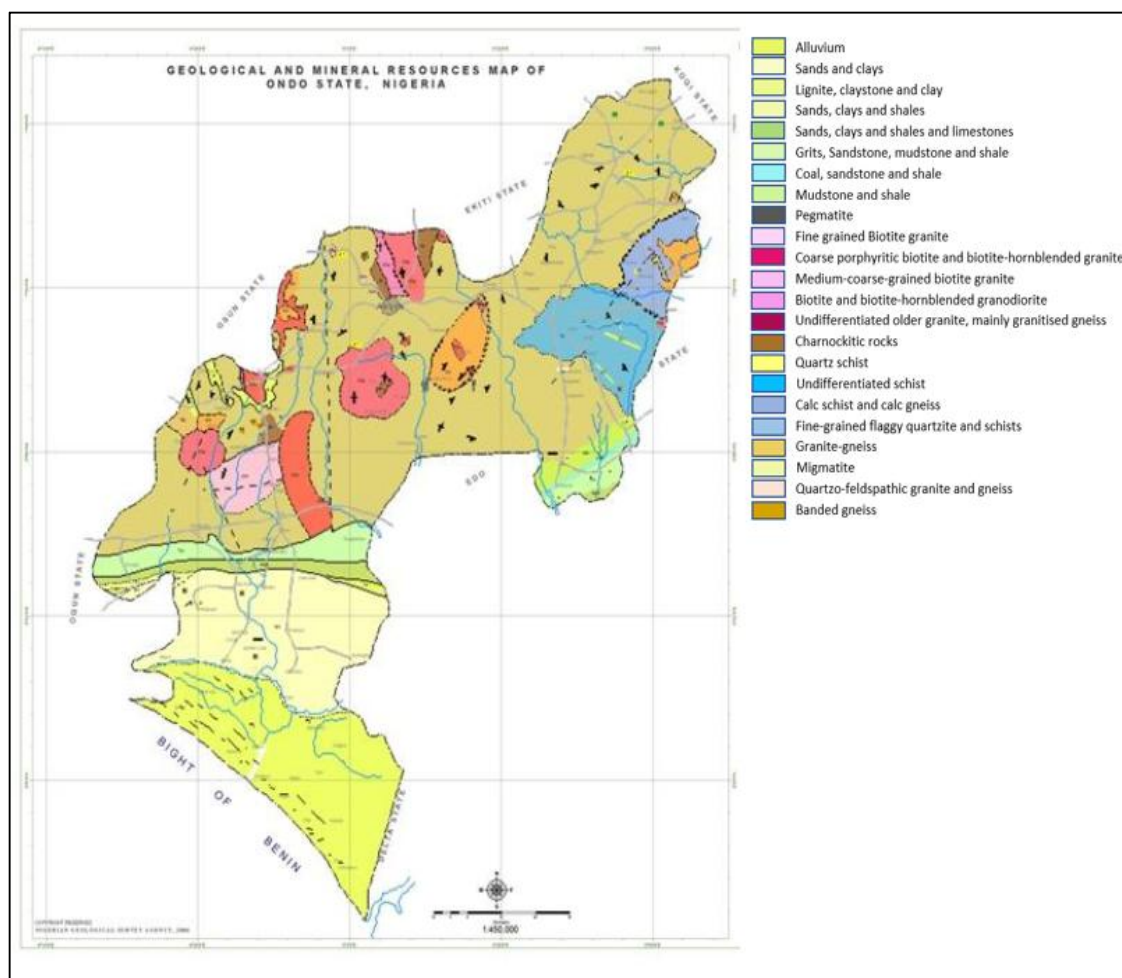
GEOLOGICAL AND MINERAL RESOURCES MAP OF ONDO STATE, NIGERIA

KOGI STATE

EKITI STATE

OSUN STATE

STATE

EDO

OGUN STATE

BIGHT OF BENIN

DELTA STATE

1:450,000

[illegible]
NIGERIAN GEOLOGICAL SURVEY AGENCY, 2006

Alluvium
Sands and clays
Lignite, claystone and clay
Sands, clays and shales
Sands, clays and shales and limestones
Grits, Sandstone, mudstone and shale
Coal, sandstone and shale
Mudstone and shale
Pegmatite
Fine grained Biotite granite
Coarse porphyritic biotite and biotite-hornblended granite
Medium-coarse-grained biotite granite
Biotite and biotite-hornblended granodiorite
Undifferentiated older granite, mainly granitised gneiss
Charnockitic rocks
Quartz schist
Undifferentiated schist
Calc schist and calc gneiss
Fine-grained flaggy quartzite and schists
Granite-gneiss
Migmatite
Quartzo-feldspathic granite and gneiss
Banded gneiss